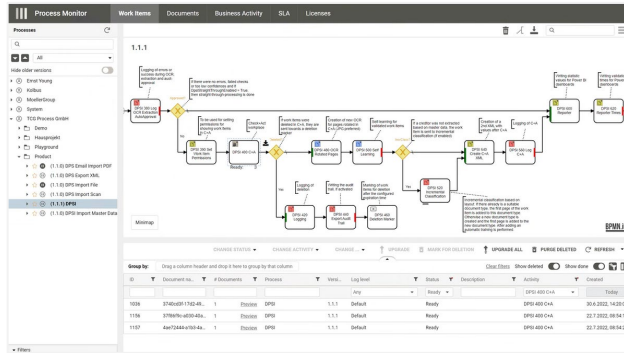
Process Monitor
Work Items
Documents
Business Activity
SLA
Licenses

Processes
All
Hide older versions
Ernst Young
Xolbus
ModlerGroup
System
TCG Process GmbH
Demo
Hauspruefer
Playground
Product
(1.1.0) DPSI Email Import PDF
(1.1.0) DPSI Export XML
(1.1.0) DPSI Import File
(1.1.0) DPSI Import Scan
(1.1.1) DPSI
(1.1.0) DPSI Import Master Data

1.1.1

Minimap

BPMN

CHANGE STATUS
CHANGE ACTIVITY
CHANGE...
UPGRADE
MARK FOR DELETION
UPGRADE ALL
PURGE DELETED
REFRESH

Group by: Drag a column header and drop it here to group by that column
Clear Filters
Show deleted
Show done

| ID | Document nu... | # Documents | Process | Versi... | Log level | Status | Description | Activity | Created |
|---|---|---|---|---|---|---|---|---|---|
| | | | | | Any | Any | | DPSI 400 C+A | Today |
| 1036 | 2740cd3f-17d2-49... | 1 | Preview | DPSI | 1.1.1 | Default | Ready | | DPSI 400 C+A | 30.6.2022, 14:20 |
| 1156 | 3786f9c-a030-40a... | 1 | Preview | DPSI | 1.1.1 | Default | Ready | | DPSI 400 C+A | 22.7.2022, 08:54 |
| 1157 | 4ae72444-a153-4a... | 1 | Preview | DPSI | 1.1.1 | Default | Ready | | DPSI 400 C+A | 22.7.2022, 08:54 |

Filters